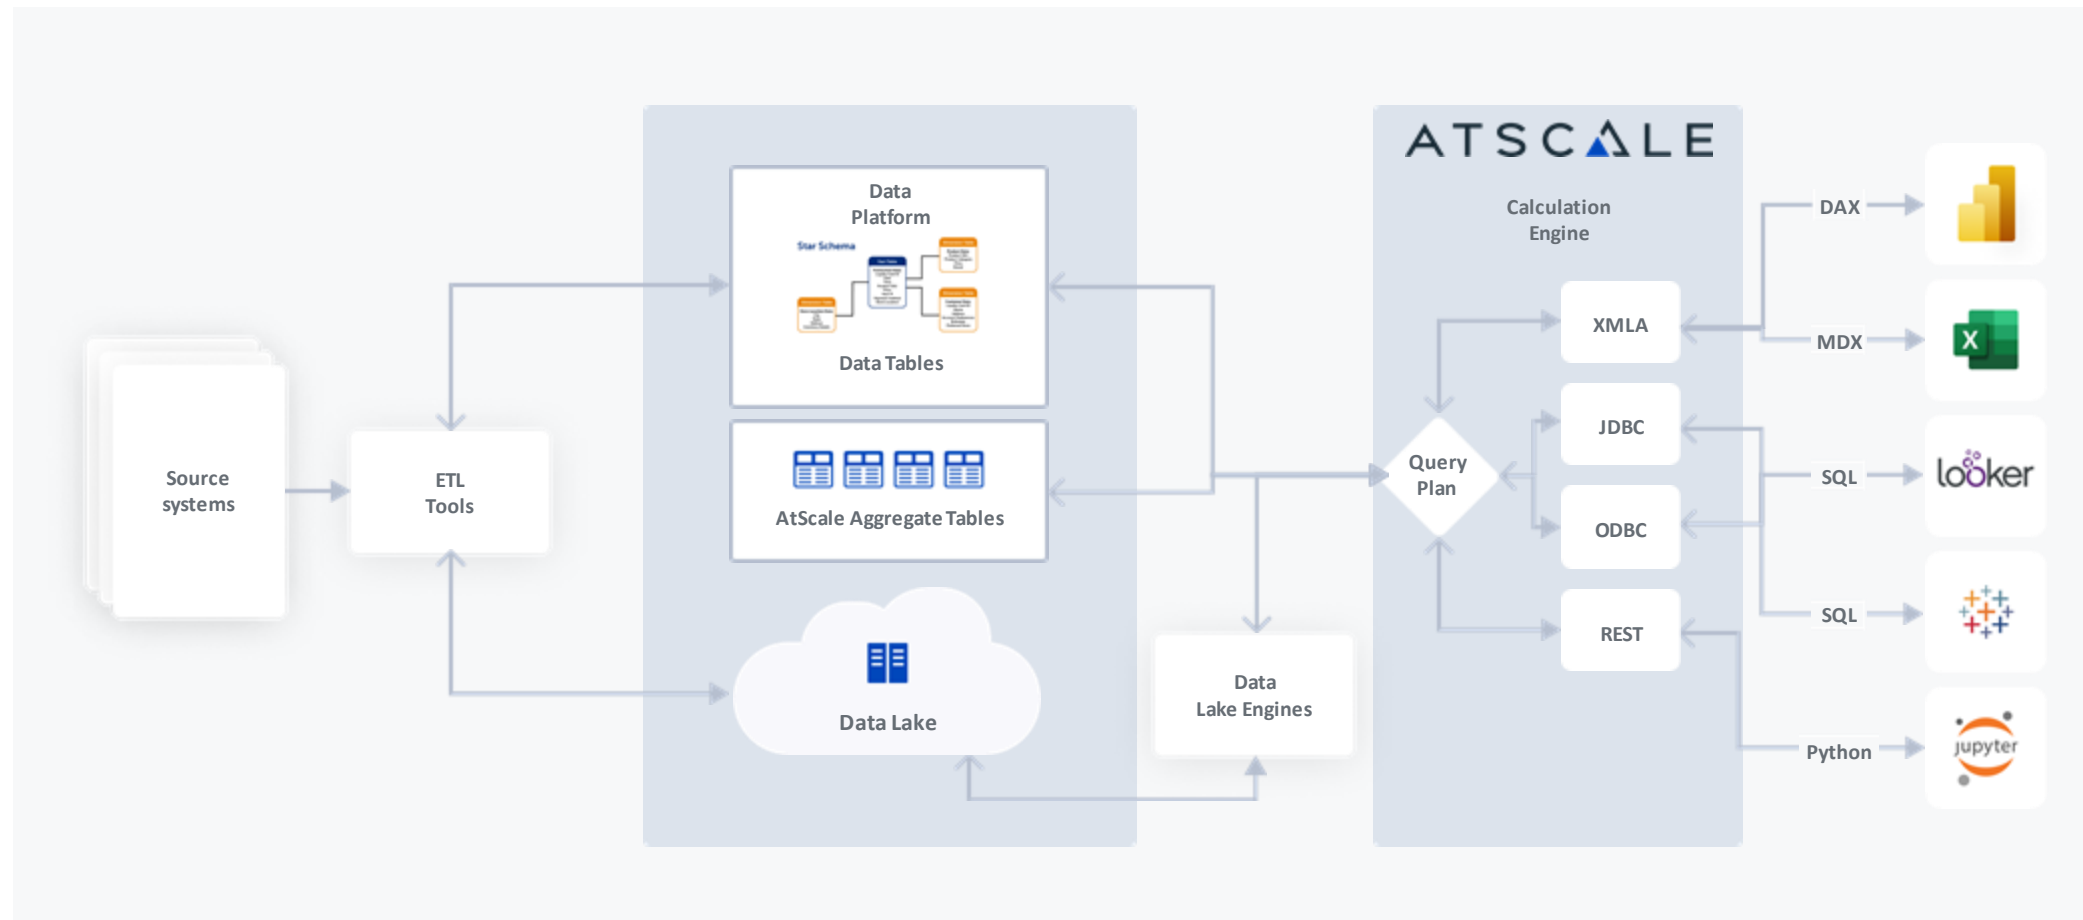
Source systems

ETL Tools

Data Platform

Star Schema

Data Tables

AtScale Aggregate Tables

Data Lake

Data Lake Engines

ATSCALE

Calculation Engine

Query Plan

XMLA

JDBC

ODBC

REST

DAX

MDX

SQL

SQL

Python

X

looker

jupyter